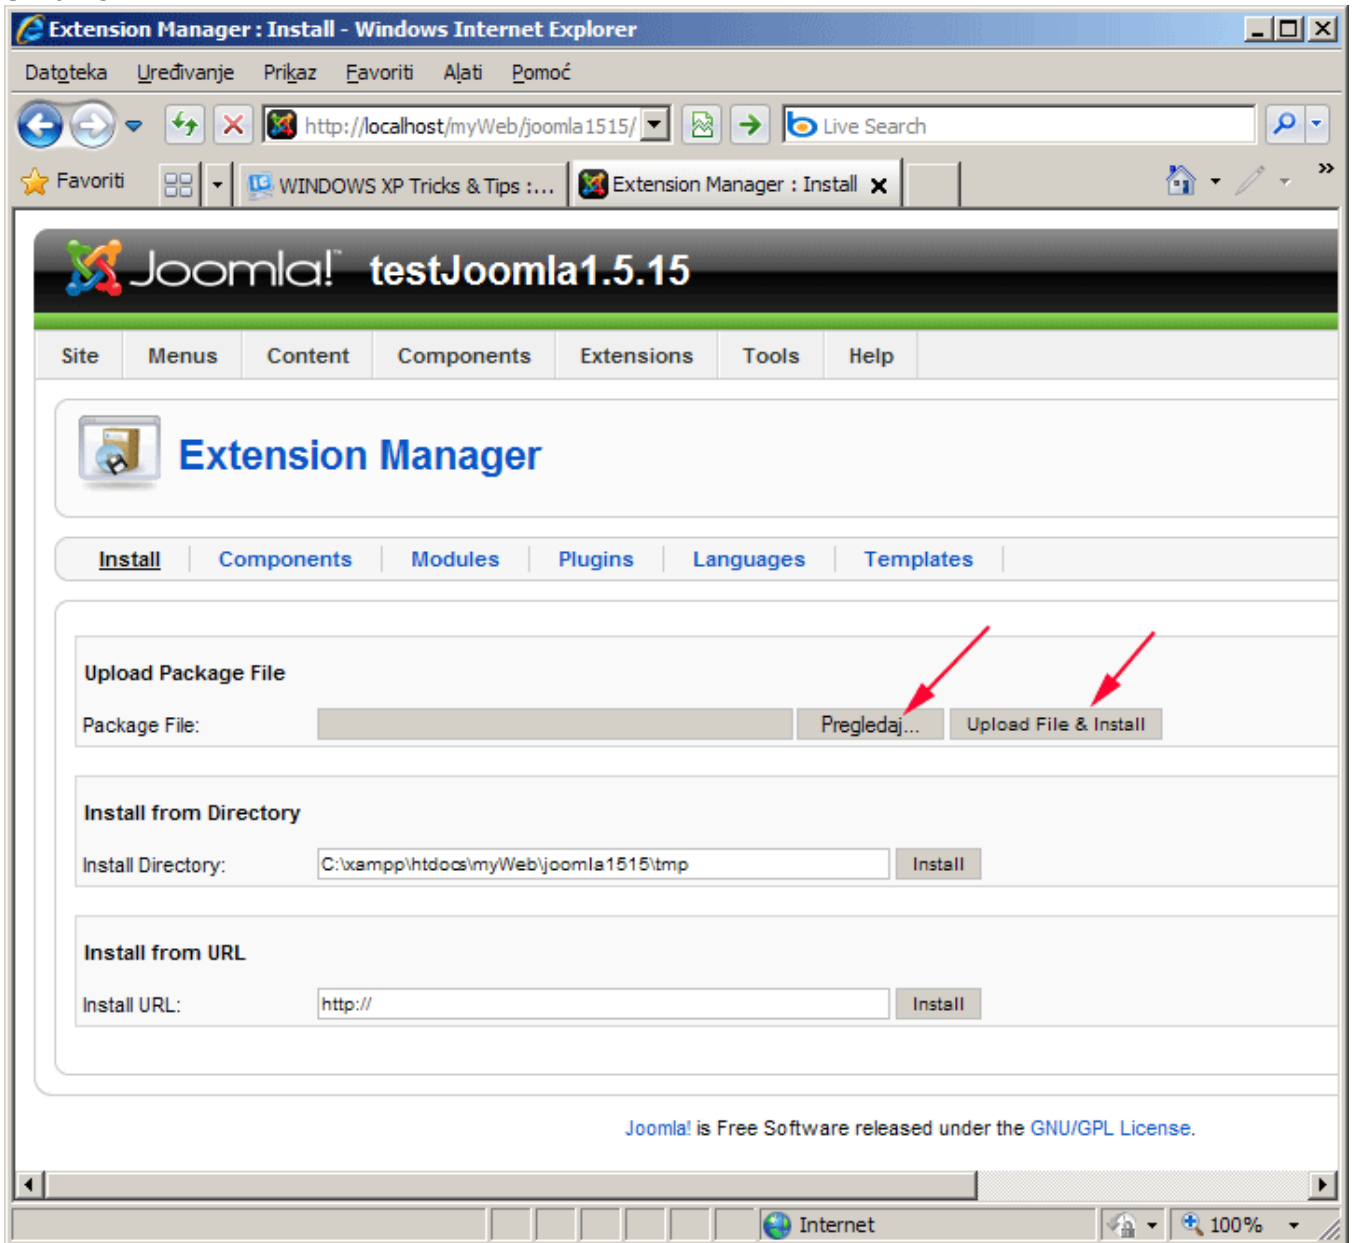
Extension Manager : Install - Windows Internet Explorer

Datoteka Uređivanje Prikaz Favoriti Alati Pomoć

http://localhost/myWeb/joomla1515/

Live Search

Favoriti

WINDOWS XP Tricks & Tips :...

Extension Manager : Install

Joomla! testJoomla1.5.15

Site Menus Content Components Extensions Tools Help

Extension Manager

Install Components Modules Plugins Languages Templates

Upload Package File

Package File: Pregledaj... Upload File & Install

Install from Directory

Install Directory: C:\xampp\htdocs\myWeb\joomla1515\tmp Install

Install from URL

Install URL: http:// Install

Joomla! is Free Software released under the GNU/GPL License.

Internet

100%